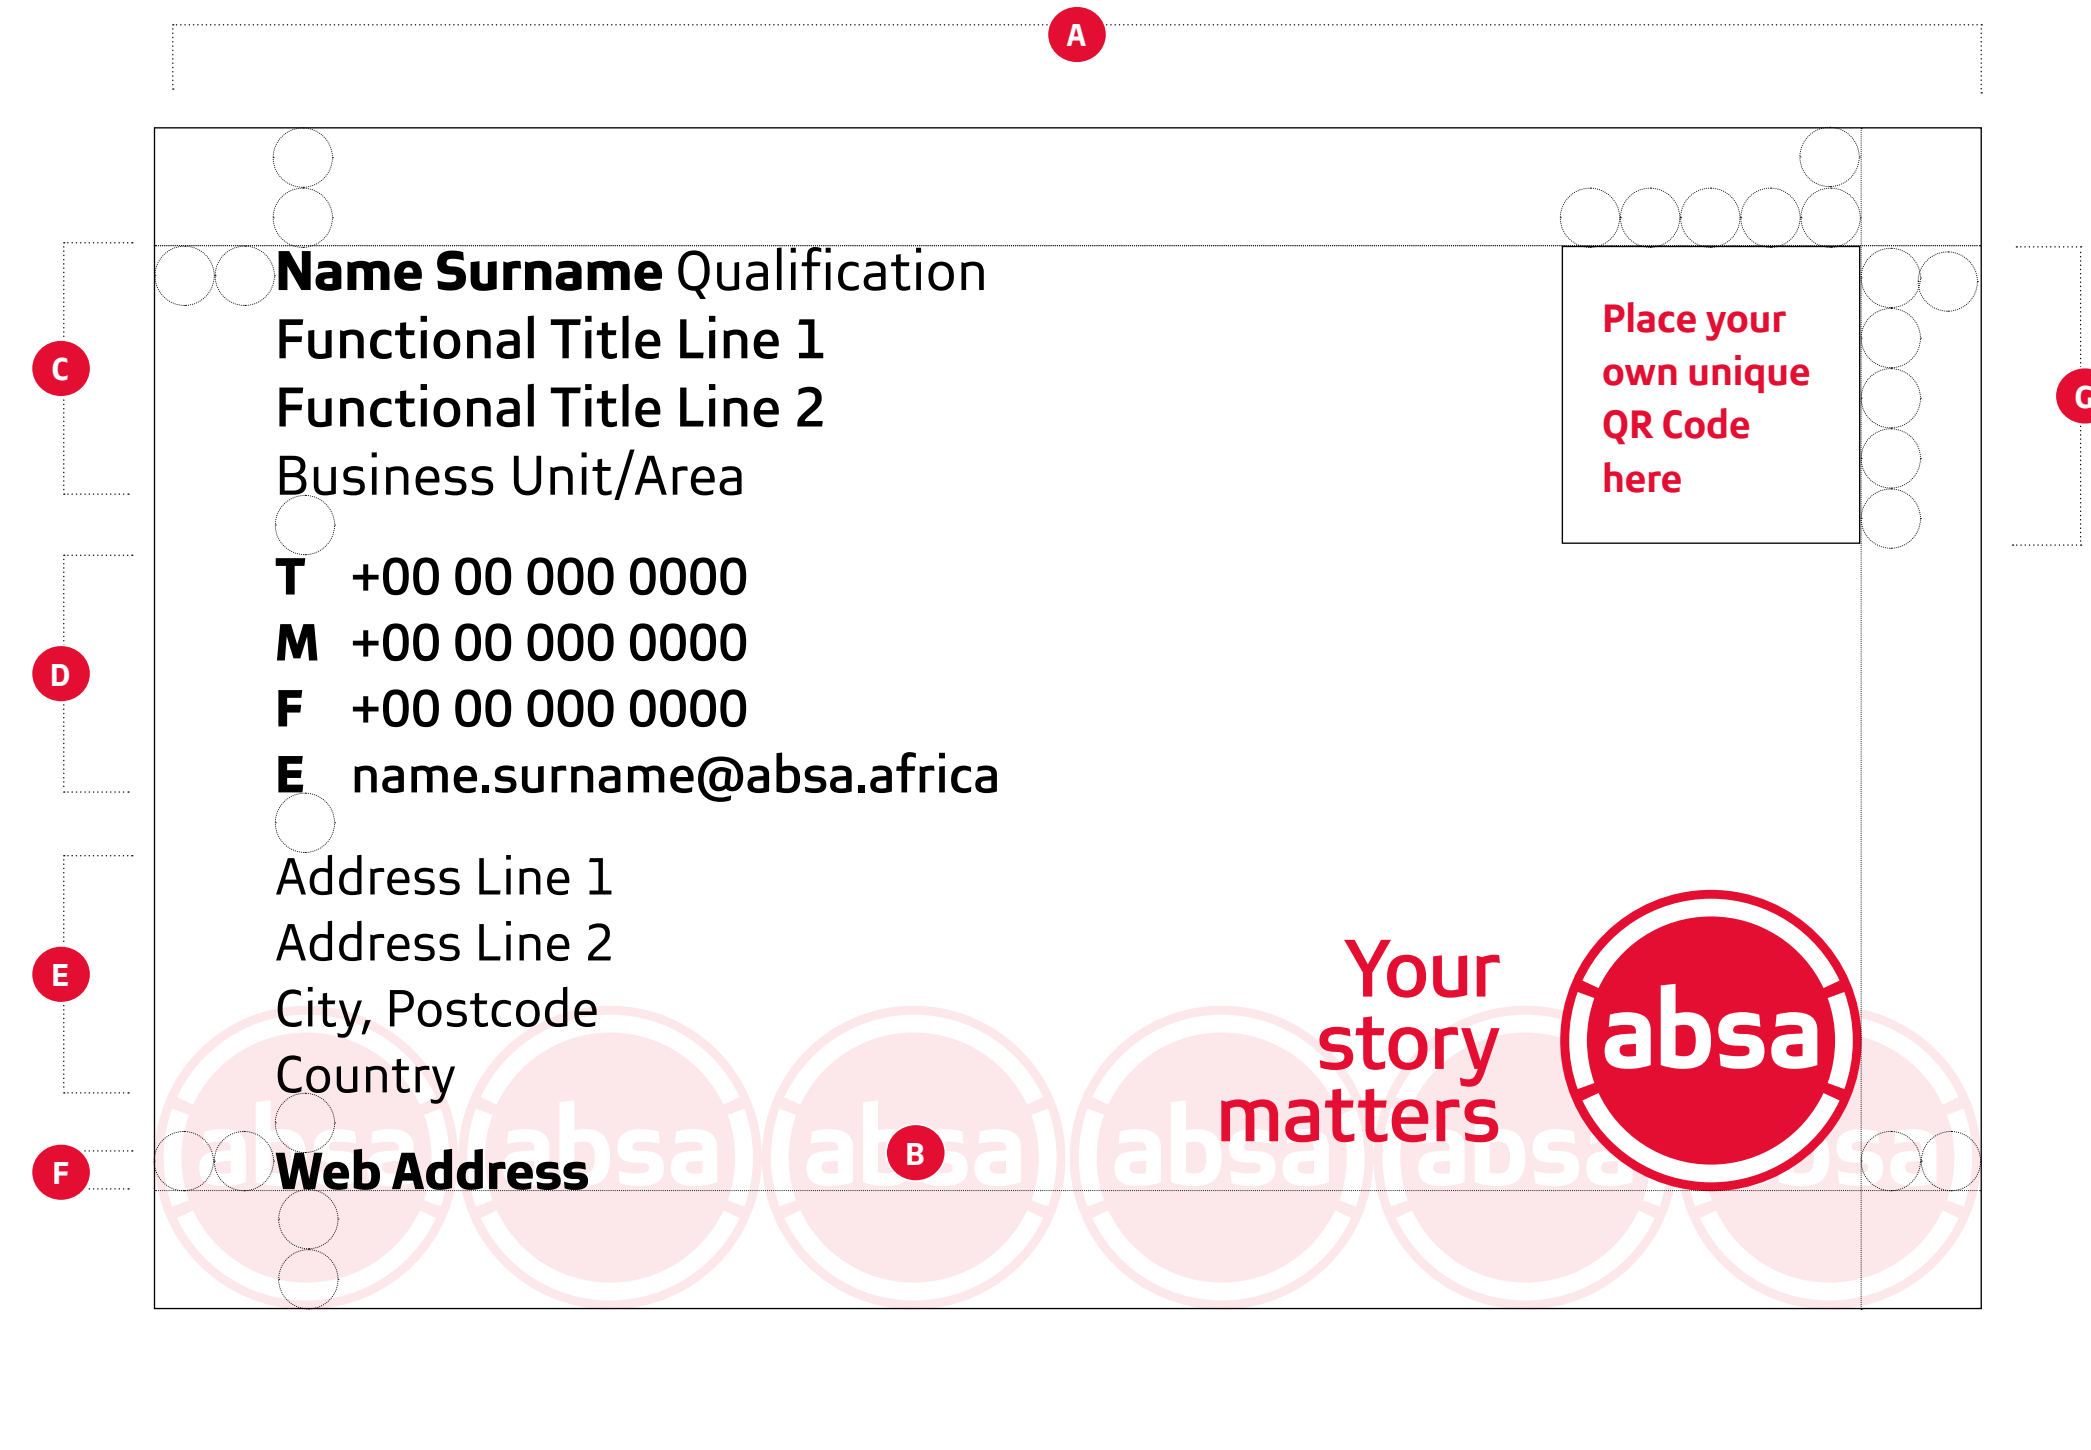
A

C

**Name Surname** Qualification
Functional Title Line 1
Functional Title Line 2
Business Unit/Area

Place your own unique QR Code here

G

D

T +00 00 000 0000
M +00 00 000 0000
F +00 00 000 0000
E name.surname@absa.africa

E

Address Line 1
Address Line 2
City, Postcode
Country

Your story matters

absa

F

**Web Address**

B